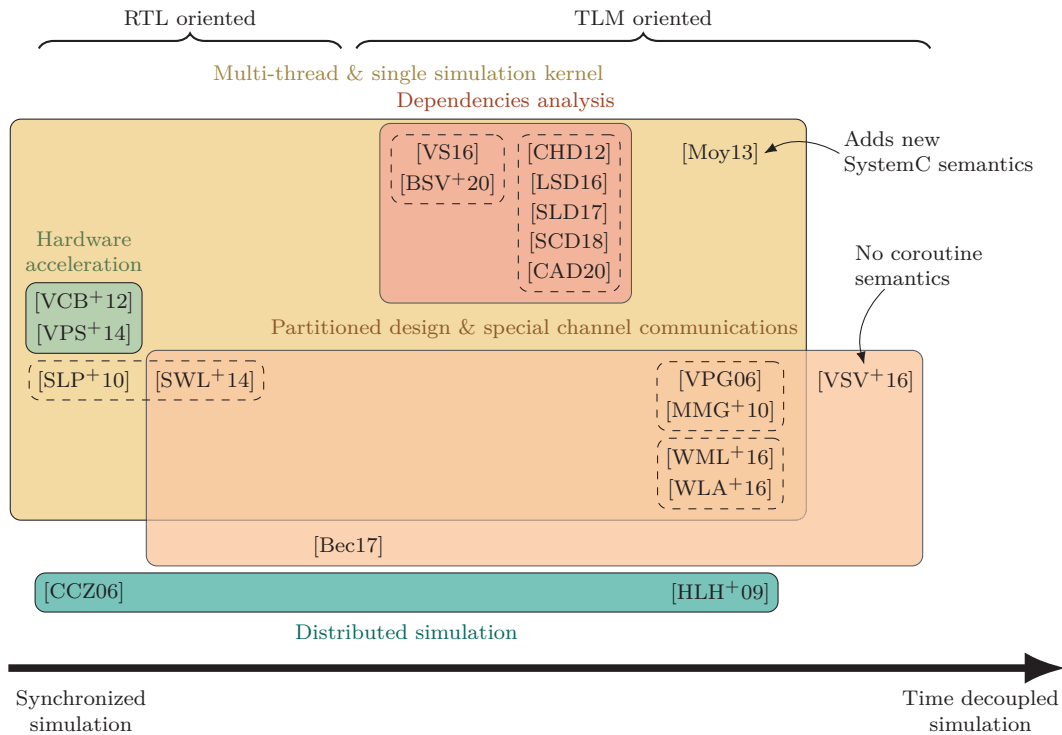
RTL oriented

TLM oriented

Multi-thread & single simulation kernel

Dependencies analysis

[VS16]
[BSV$^+$20]

[CHD12]
[LSD16]
[SLD17]
[SCD18]
[CAD20]

[Moy13]

Adds new SystemC semantics

Hardware acceleration

[VCB$^+$12]
[VPS$^+$14]

No coroutine semantics

Partitioned design & special channel communications

[SLP$^+$10] [SWL$^+$14]

[VPG06]
[MMG$^+$10]

[VSV$^+$16]

[WML$^+$16]
[WLA$^+$16]

[Bec17]

[CCZ06]

[HLH$^+$09]

Distributed simulation

Synchronized simulation

Time decoupled simulation